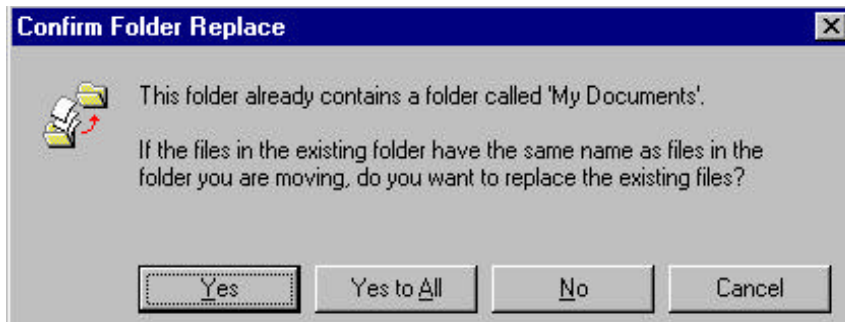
Confirm Folder Replace

This folder already contains a folder called 'My Documents'.

If the files in the existing folder have the same name as files in the folder you are moving, do you want to replace the existing files?

Yes

Yes to All

No

Cancel